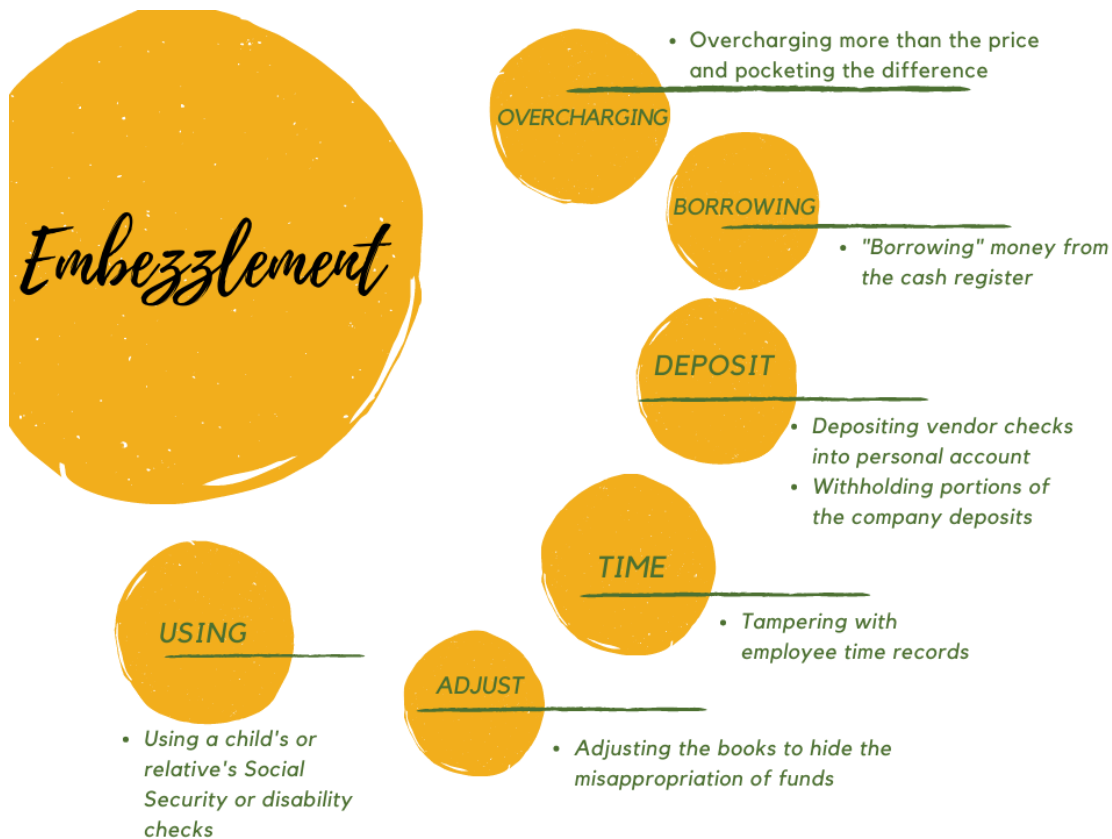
Embezzlement

OVERCHARGING

• Overcharging more than the price and pocketing the difference

BORROWING

• "Borrowing" money from the cash register

DEPOSIT

• Depositing vendor checks into personal account
• Withholding portions of the company deposits

TIME

• Tampering with employee time records

USING

• Using a child's or relative's Social Security or disability checks

ADJUST

• Adjusting the books to hide the misappropriation of funds